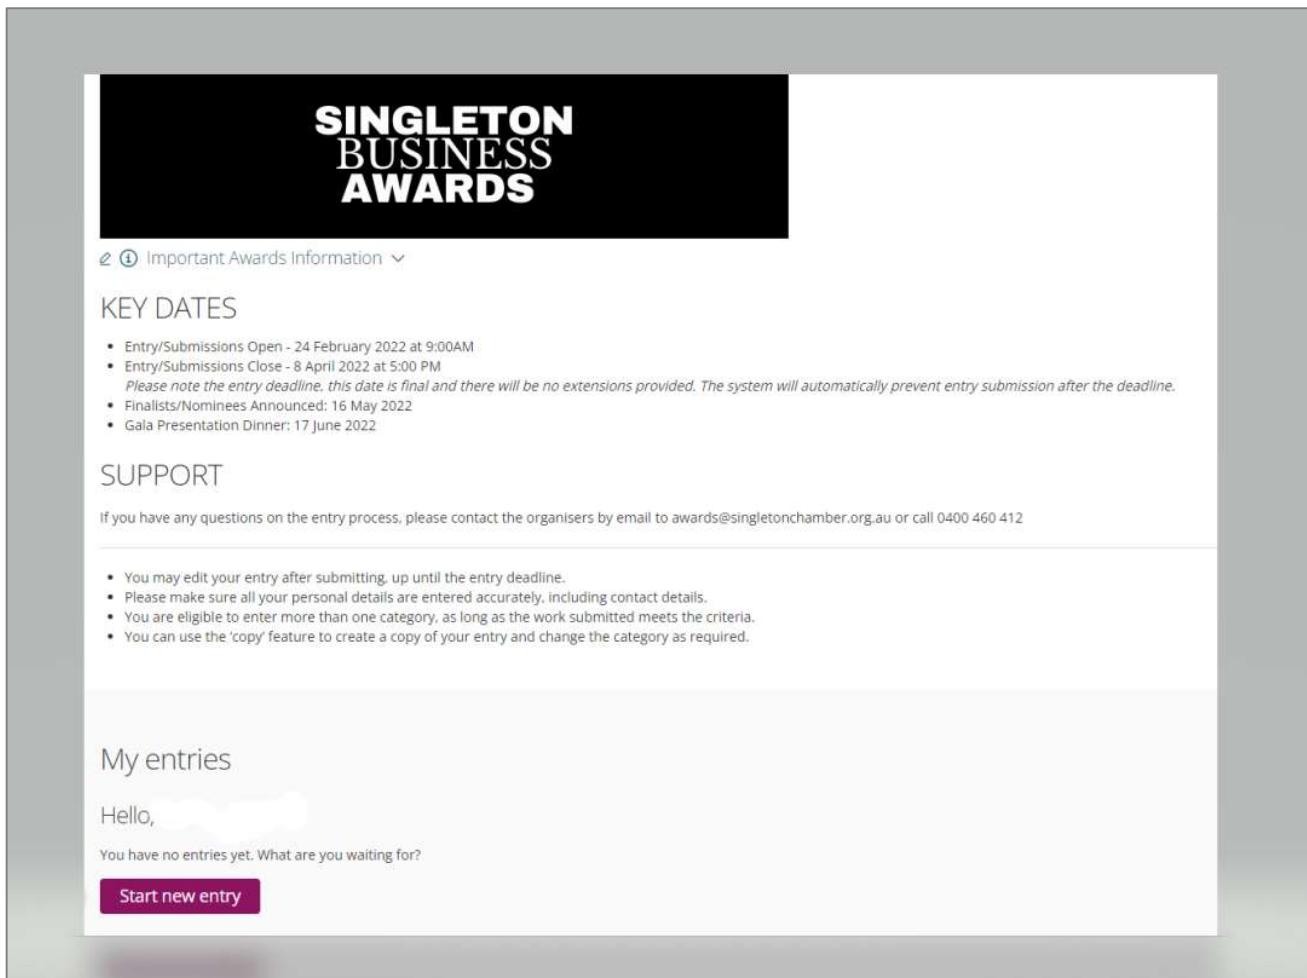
SINGLETON
BUSINESS
AWARDS

Important Awards Information

KEY DATES

- Entry/Submissions Open - 24 February 2022 at 9:00AM
- Entry/Submissions Close - 8 April 2022 at 5:00 PM
*Please note the entry deadline, this date is final and there will be no extensions provided. The system will automatically prevent entry submission after the deadline.*
- Finalists/Nominees Announced: 16 May 2022
- Gala Presentation Dinner: 17 June 2022

SUPPORT

If you have any questions on the entry process, please contact the organisers by email to awards@singletonchamber.org.au or call 0400 460 412

- You may edit your entry after submitting, up until the entry deadline.
- Please make sure all your personal details are entered accurately, including contact details.
- You are eligible to enter more than one category, as long as the work submitted meets the criteria.
- You can use the 'copy' feature to create a copy of your entry and change the category as required.

My entries

Hello, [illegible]

You have no entries yet. What are you waiting for?

Start new entry